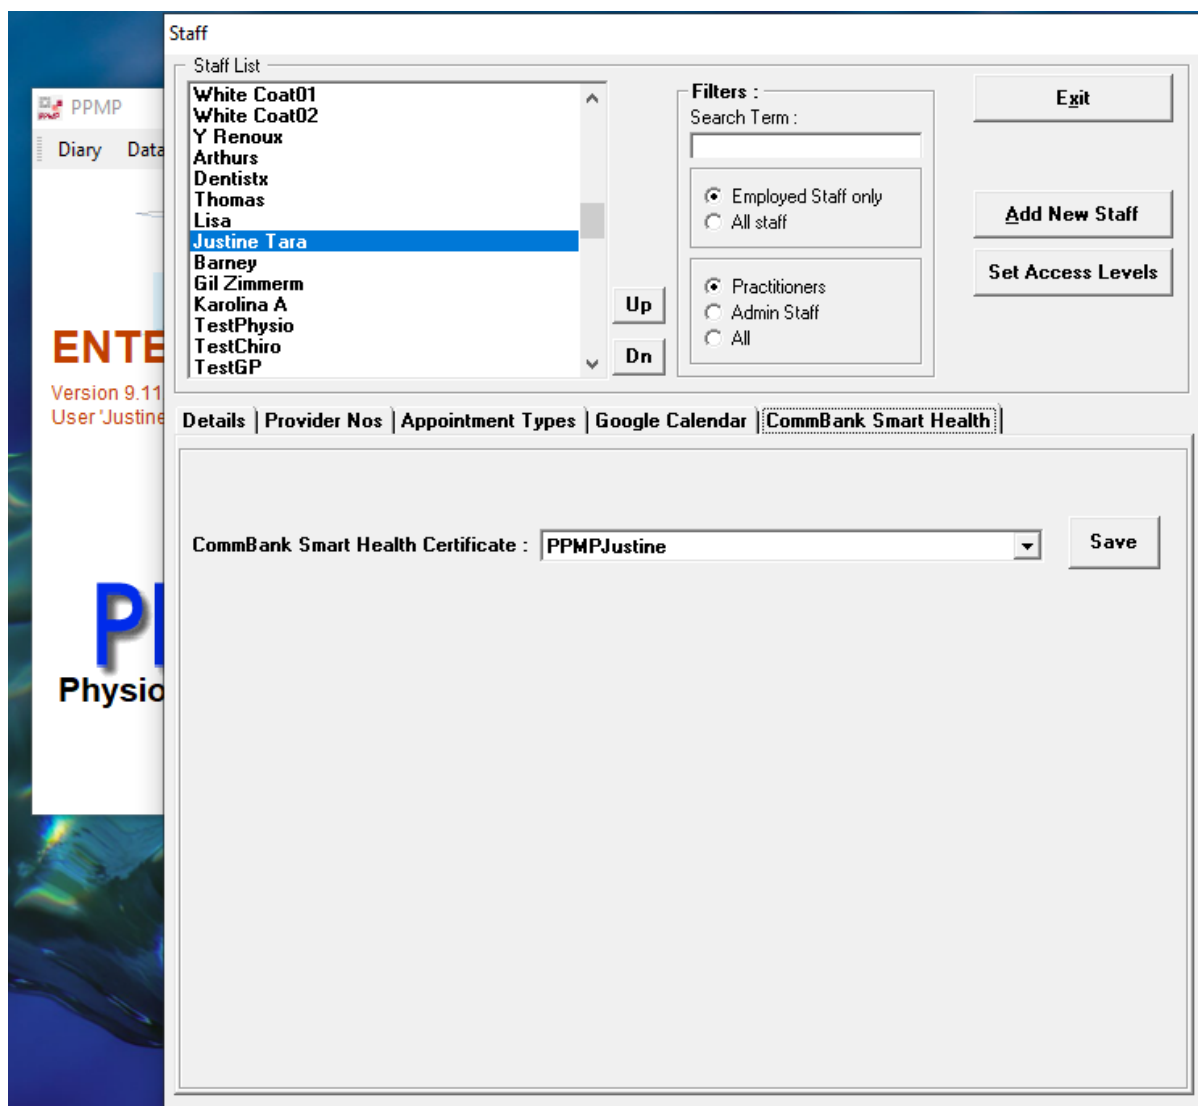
PPMP
Diary Data
ENTE
Version 9.11
User 'Justine
PI
Physio

Staff
Staff List
White Coat01
White Coat02
Y Renoux
Arthurs
Dentistx
Thomas
Lisa
Justine Tara
Barney
Gil Zimmerm
Karolina A
TestPhysio
TestChiro
TestGP

Up
Dn

Filters :
Search Term :

Employed Staff only
All staff

Practitioners
Admin Staff
All

Exit
Add New Staff
Set Access Levels

Details | Provider Nos | Appointment Types | Google Calendar | CommBank Smart Health

CommBank Smart Health Certificate : PPMPJustine
Save